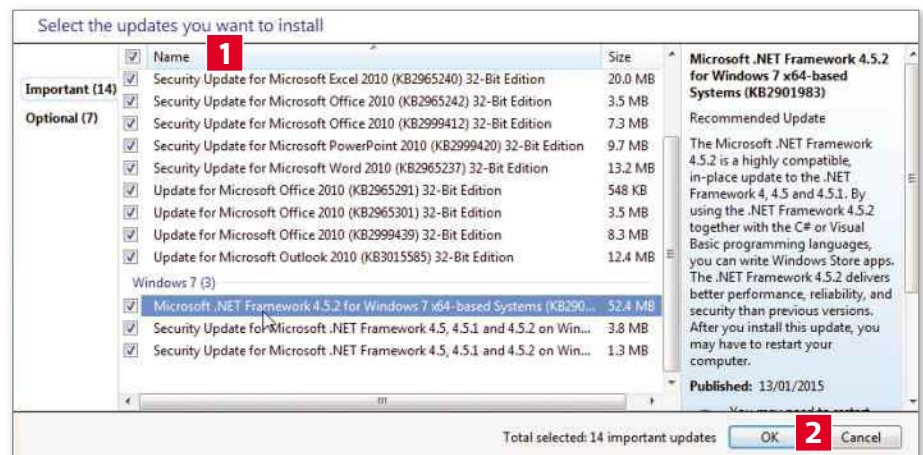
Select the updates you want to install

Important (14)

Optional (7)

| | Name | Size |
|---|---|---|
| ☑ | Security Update for Microsoft Excel 2010 (KB2965240) 32-Bit Edition | 20.0 MB |
| ☑ | Security Update for Microsoft Office 2010 (KB2965242) 32-Bit Edition | 3.5 MB |
| ☑ | Security Update for Microsoft Office 2010 (KB2999412) 32-Bit Edition | 7.3 MB |
| ☑ | Security Update for Microsoft PowerPoint 2010 (KB2999420) 32-Bit Edition | 9.7 MB |
| ☑ | Security Update for Microsoft Word 2010 (KB2965237) 32-Bit Edition | 13.2 MB |
| ☑ | Update for Microsoft Office 2010 (KB2965291) 32-Bit Edition | 548 KB |
| ☑ | Update for Microsoft Office 2010 (KB2965301) 32-Bit Edition | 3.5 MB |
| ☑ | Update for Microsoft Office 2010 (KB2999439) 32-Bit Edition | 8.3 MB |
| ☑ | Update for Microsoft Outlook 2010 (KB3015585) 32-Bit Edition | 12.4 MB |
| | Windows 7 (3) | |
| ☑ | Microsoft .NET Framework 4.5.2 for Windows 7 x64-based Systems (KB290... | 52.4 MB |
| ☑ | Security Update for Microsoft .NET Framework 4.5, 4.5.1 and 4.5.2 on Win... | 3.8 MB |
| ☑ | Security Update for Microsoft .NET Framework 4.5, 4.5.1 and 4.5.2 on Win... | 1.3 MB |

1

Microsoft .NET Framework 4.5.2 for Windows 7 x64-based Systems (KB2901983)

Recommended Update

The Microsoft .NET Framework 4.5.2 is a highly compatible, in-place update to the .NET Framework 4, 4.5 and 4.5.1. By using the .NET Framework 4.5.2 together with the C# or Visual Basic programming languages, you can write Windows Store apps. The .NET Framework 4.5.2 delivers better performance, reliability, and security than previous versions. After you install this update, you may have to restart your computer.

Published: 13/01/2015

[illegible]

Total selected: 14 important updates

OK

2

Cancel